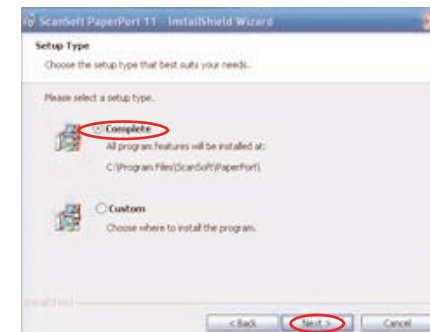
ScanSoft PaperPort 11 - InstallShield Wizard

Setup Type

Choose the setup type that best suits your needs.

Please select a setup type.

Complete

All program features will be installed at:

C:\Program Files\ScanSoft\PaperPort\

Custom

Choose where to install the program.

InstallShield

< Back

Next >

Cancel